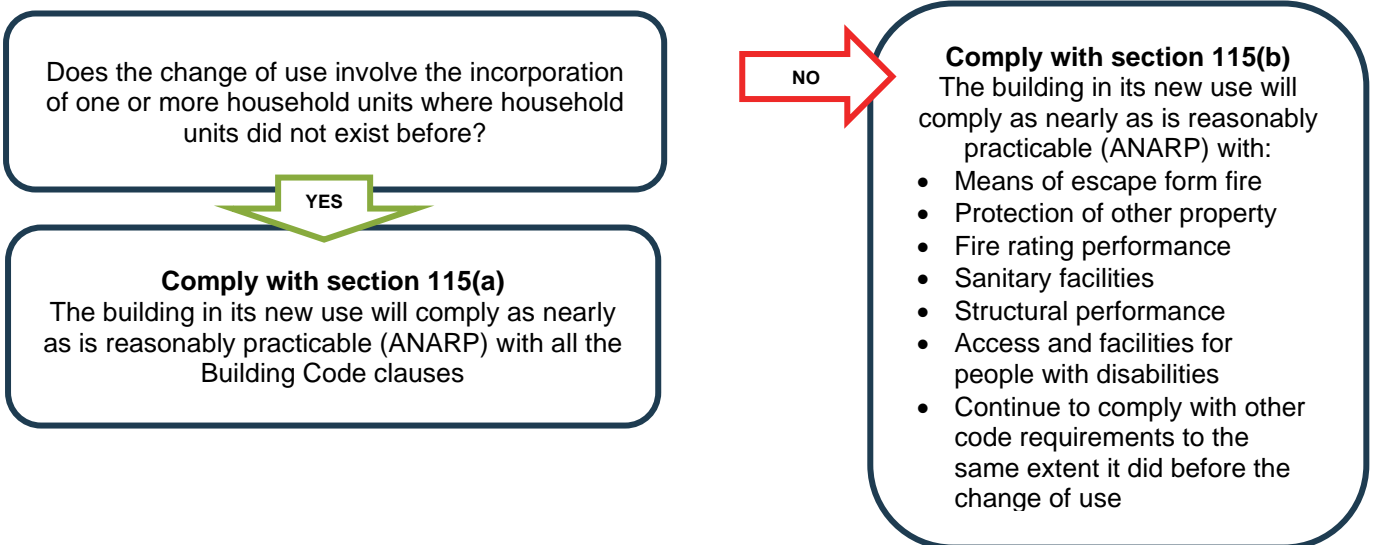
Does the change of use involve the incorporation of one or more household units where household units did not exist before?

YES

Comply with section 115(a)
The building in its new use will comply as nearly as is reasonably practicable (ANARP) with all the Building Code clauses

NO

Comply with section 115(b)
The building in its new use will comply as nearly as is reasonably practicable (ANARP) with:
- Means of escape form fire
- Protection of other property
- Fire rating performance
- Sanitary facilities
- Structural performance
- Access and facilities for people with disabilities
- Continue to comply with other code requirements to the same extent it did before the change of use